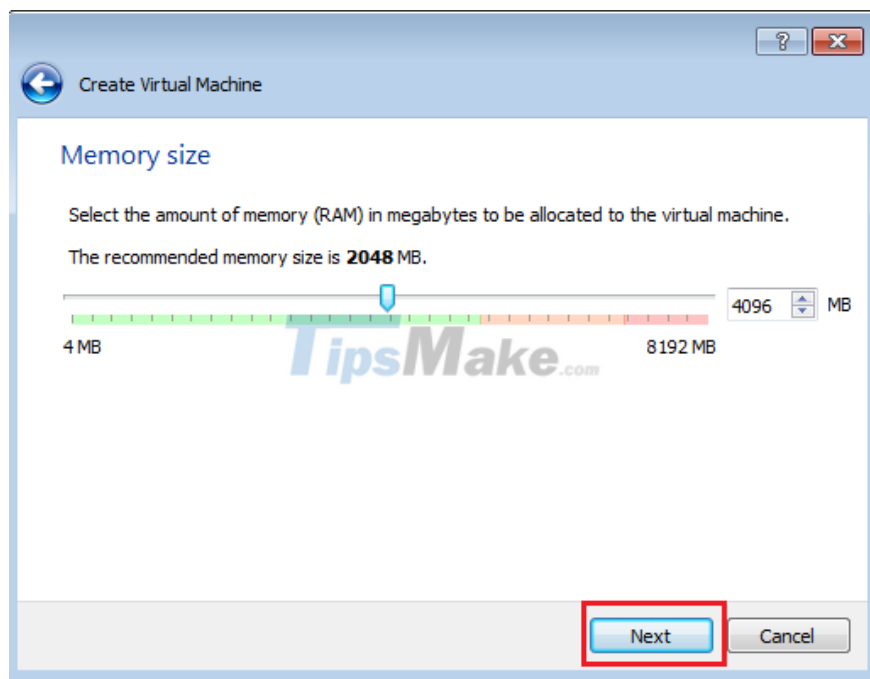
?

Create Virtual Machine

Memory size

Select the amount of memory (RAM) in megabytes to be allocated to the virtual machine.

The recommended memory size is **2048** MB.

4096 MB

4 MB

8192 MB

TipsMake.com

Next

Cancel